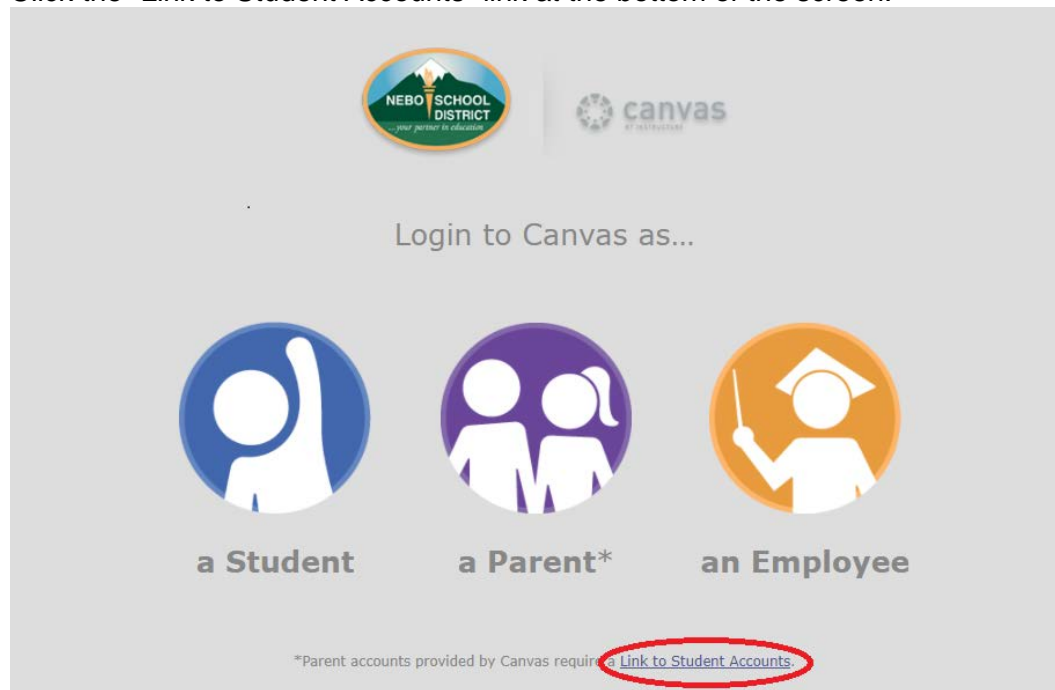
Click the "Link to Student Accounts" link at the bottom of the screen.

NEBO SCHOOL DISTRICT
...your partner in education

canvas
BY INSTRUCTURE

Login to Canvas as...

a Student

a Parent*

an Employee

*Parent accounts provided by Canvas require a Link to Student Accounts.